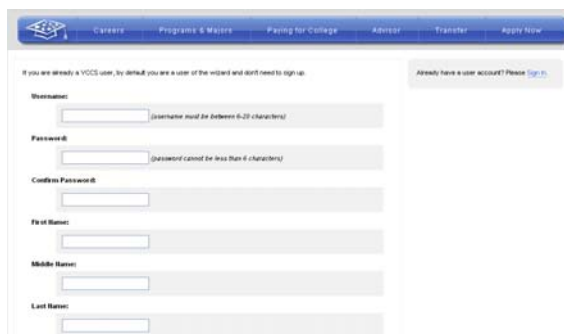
Careers Programs & Majors Paying for College Advisor Transfer Apply Now

If you are already a VCCS user, by default you are a user of the wizard and don't need to sign up.

Already have a user account? Please Sign In.

Username:

(username must be between 6-20 characters)

Password:

(password cannot be less than 6 characters)

Confirm Password:

First Name:

Middle Name:

Last Name: